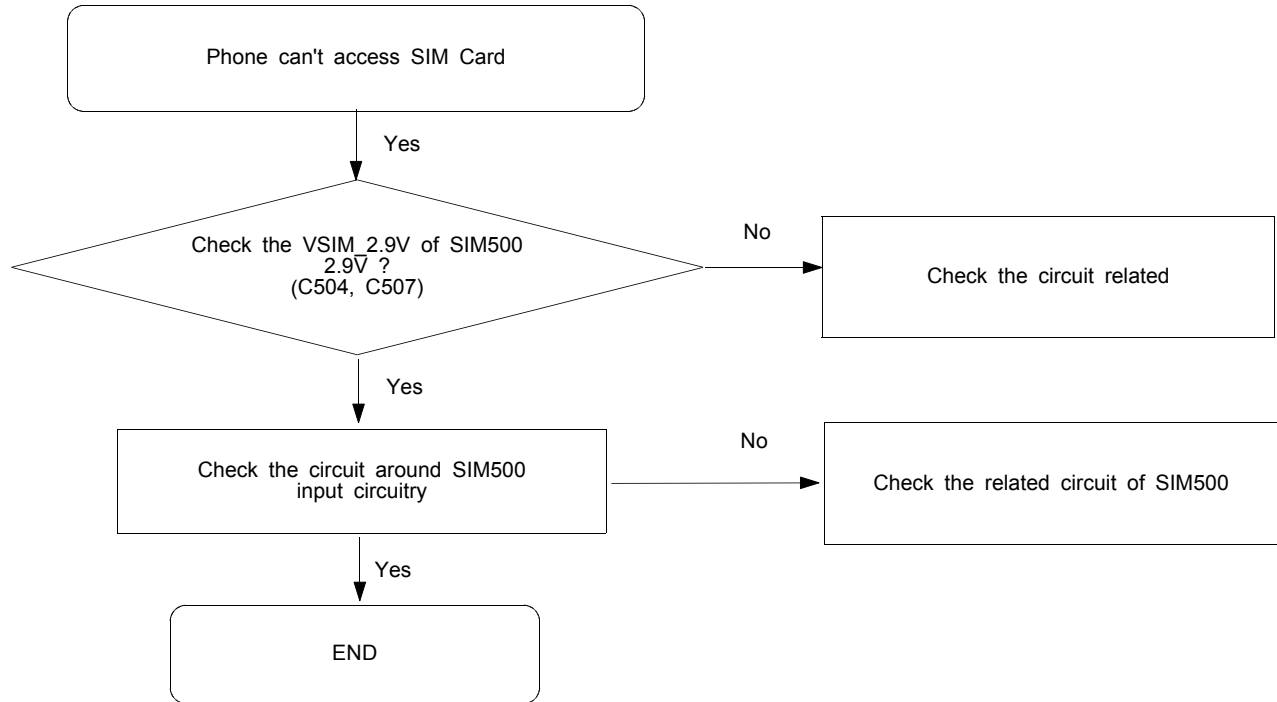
Phone can't access SIM Card

Yes

Check the VSIM_2.9V of SIM500
2.9V ?
(C504, C507)

No

Check the circuit related

Yes

Check the circuit around SIM500
input circuitry

No

Check the related circuit of SIM500

Yes

END